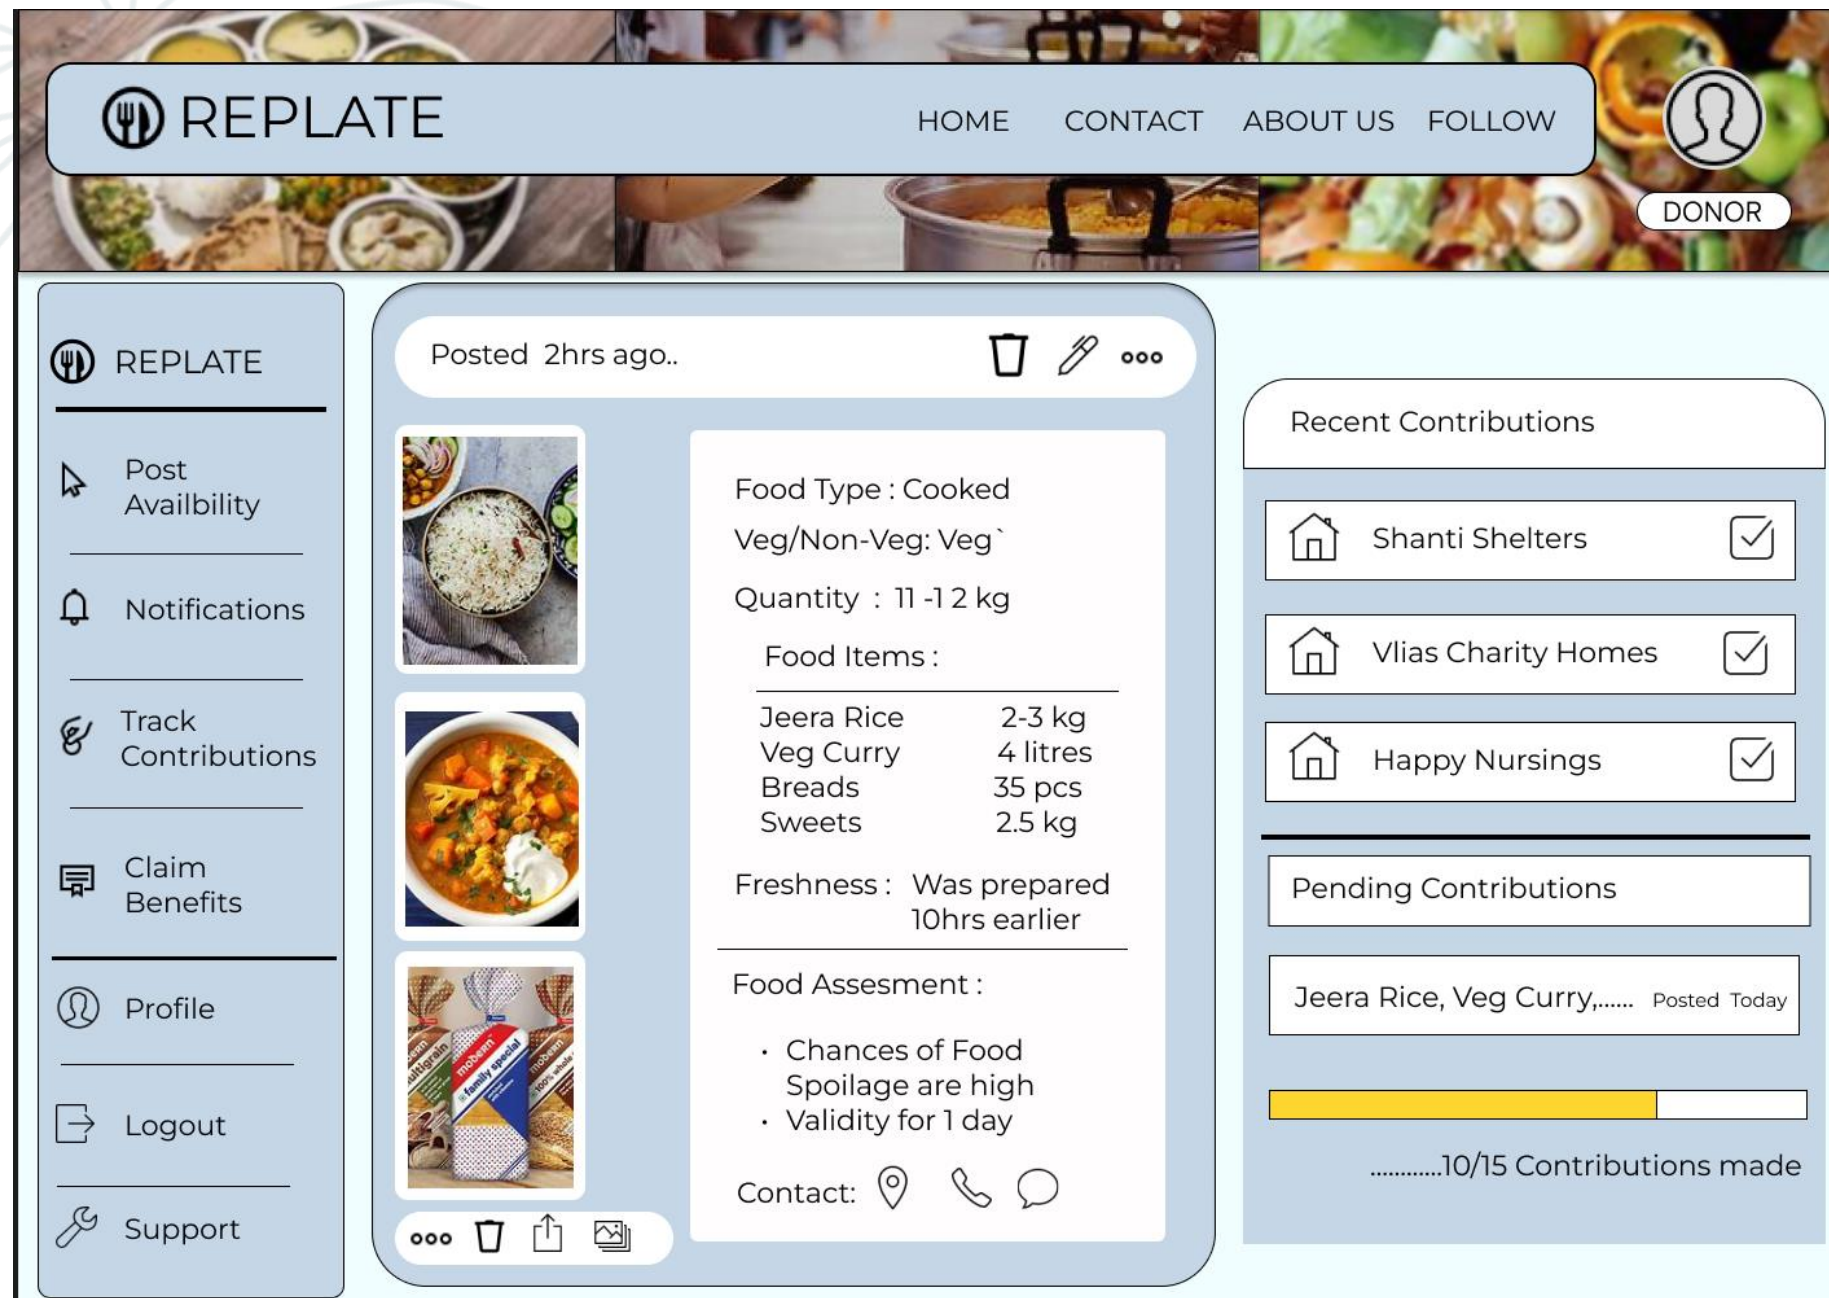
REPLATE

HOME CONTACT ABOUT US FOLLOW

DONOR

REPLATE

Post Availbility

Notifications

Track Contributions

Claim Benefits

Profile

Logout

Support

Posted 2hrs ago..

Food Type : Cooked

Veg/Non-Veg: Veg`

Quantity : 11 -1 2 kg

Food Items :

| | |
|---|---|
| Jeera Rice | 2-3 kg |
| Veg Curry | 4 litres |
| Breads | 35 pcs |
| Sweets | 2.5 kg |

Freshness : Was prepared 10hrs earlier

Food Assesment :

• Chances of Food Spoilage are high
• Validity for 1 day

Contact:

Recent Contributions

Shanti Shelters

Vlias Charity Homes

Happy Nursings

Pending Contributions

Jeera Rice, Veg Curry,...... Posted Today

...........10/15 Contributions made